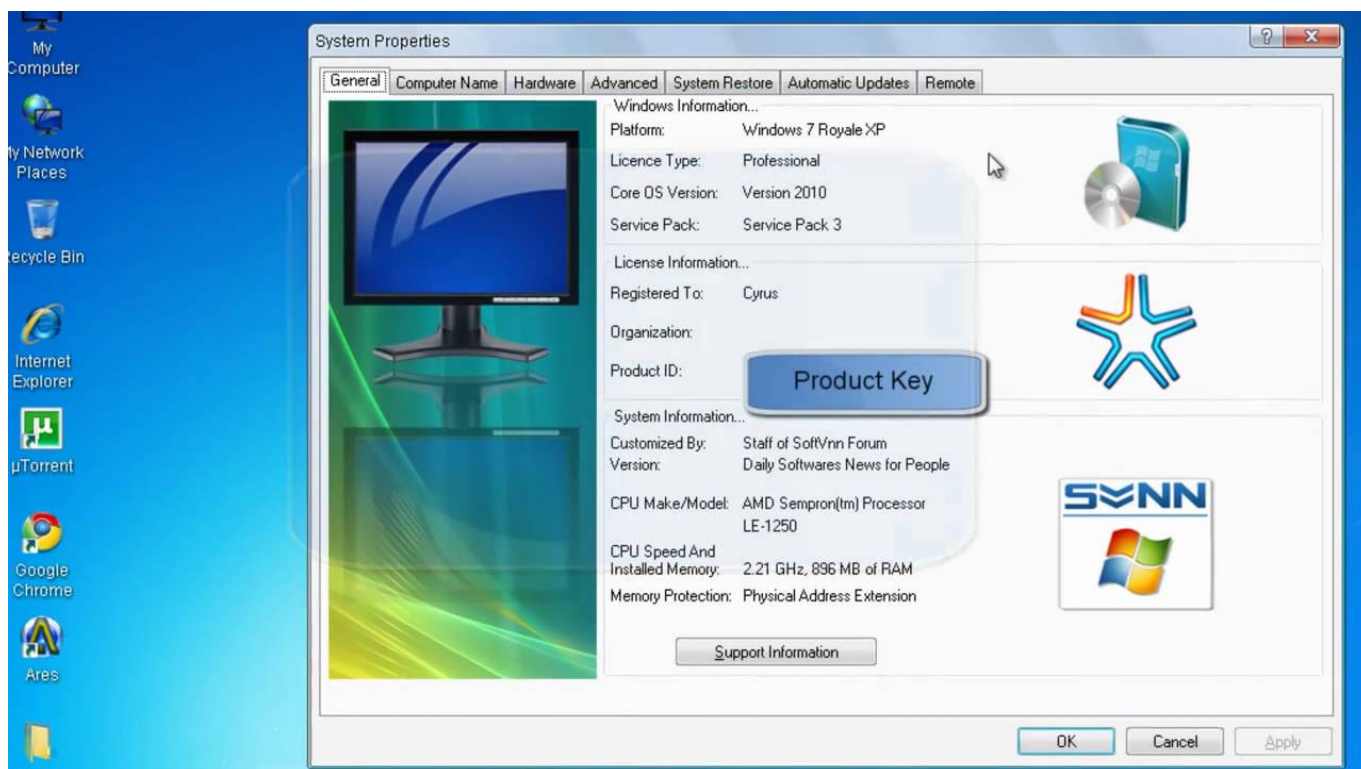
My Computer

ly Network Places

ecycle Bin

Internet Explorer

µTorrent

Google Chrome

Ares

System Properties

General | Computer Name | Hardware | Advanced | System Restore | Automatic Updates | Remote

Windows Information...
Platform: Windows 7 Royale XP
Licence Type: Professional
Core OS Version: Version 2010
Service Pack: Service Pack 3

License Information...
Registered To: Cyrus
Organization:
Product ID:

Product Key

System Information...
Customized By: Staff of SoftVnn Forum
Version: Daily Softwares News for People
CPU Make/Model: AMD Sempron(tm) Processor LE-1250
CPU Speed And Installed Memory: 2.21 GHz, 896 MB of RAM
Memory Protection: Physical Address Extension

SVNN

Support Information

OK Cancel Apply